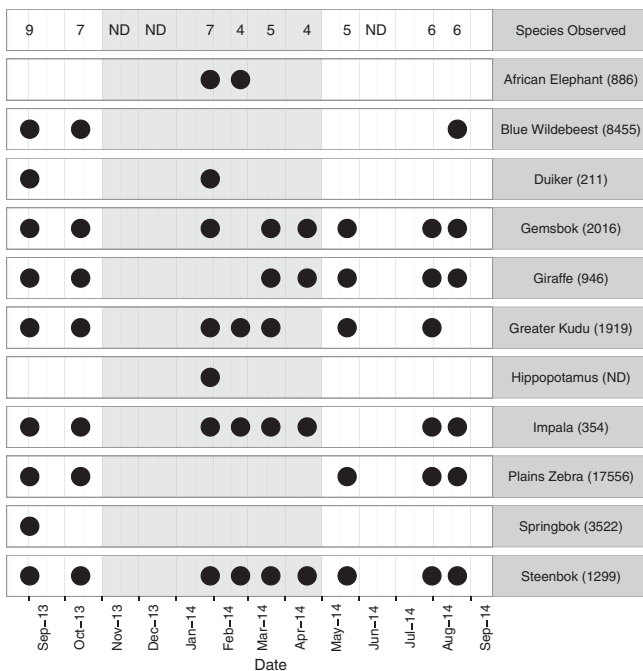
| 9 | 7 | ND | ND | 7 | 4 | 5 | 4 | 5 | ND | 6 | 6 | Species Observed |
|---|---|---|---|---|---|---|---|---|---|---|---|---|

African Elephant (886)

Blue Wildebeest (8455)

Duiker (211)

Gemsbok (2016)

Giraffe (946)

Greater Kudu (1919)

Hippopotamus (ND)

Impala (354)

Plains Zebra (17556)

Springbok (3522)

Steenbok (1299)

Sep–13 Oct–13 Nov–13 Dec–13 Jan–14 Feb–14 Mar–14 Apr–14 May–14 Jun–14 Jul–14 Aug–14 Sep–14

Date